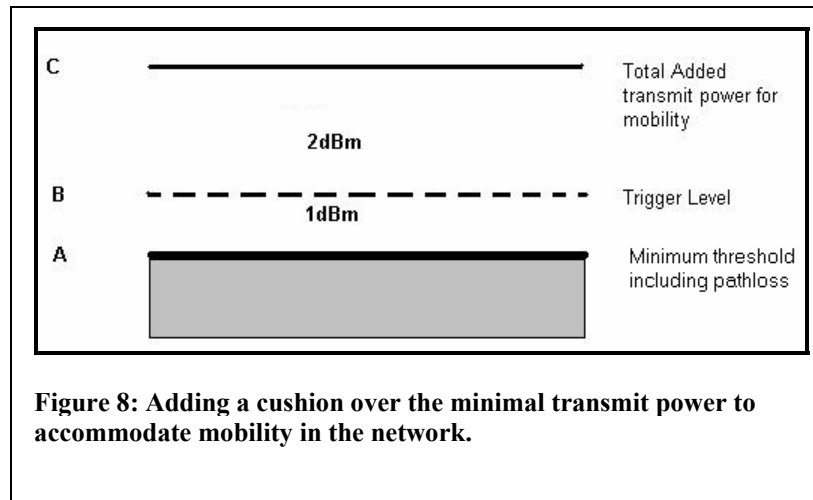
C

Total Added transmit power for mobility

2dBm

B

Trigger Level

1dBm

A

Minimum threshold including pathloss

**Figure 8: Adding a cushion over the minimal transmit power to accommodate mobility in the network.**